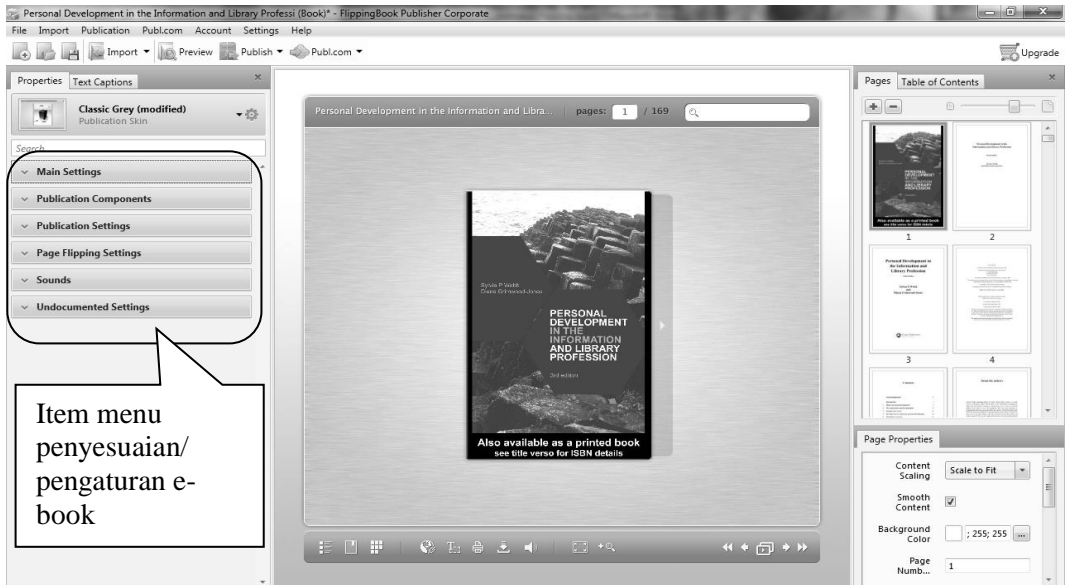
Personal Development in the Information and Library Professi (Book)* - FlippingBook Publisher Corporate

File Import Publication Publ.com Account Settings Help

Import Preview Publish Publ.com Upgrade

Properties Text Captions

Classic Grey (modified)
Publication Skin

Search

Main Settings
Publication Components
Publication Settings
Page Flipping Settings
Sounds
Undocumented Settings

Item menu penyesuaian/ pengaturan e-book

Personal Development in the Information and Libra... pages: 1 / 169

Sylvia P Webb
Diane Grimwood-Jones

PERSONAL DEVELOPMENT IN THE INFORMATION AND LIBRARY PROFESSION

3rd edition

Also available as a printed book
see title verso for ISBN details

Pages Table of Contents

1 2 3 4

Page Properties

Content Scaling Scale to Fit

Smooth Content

Background Color ; 255; 255 ...

Page Numb... 1